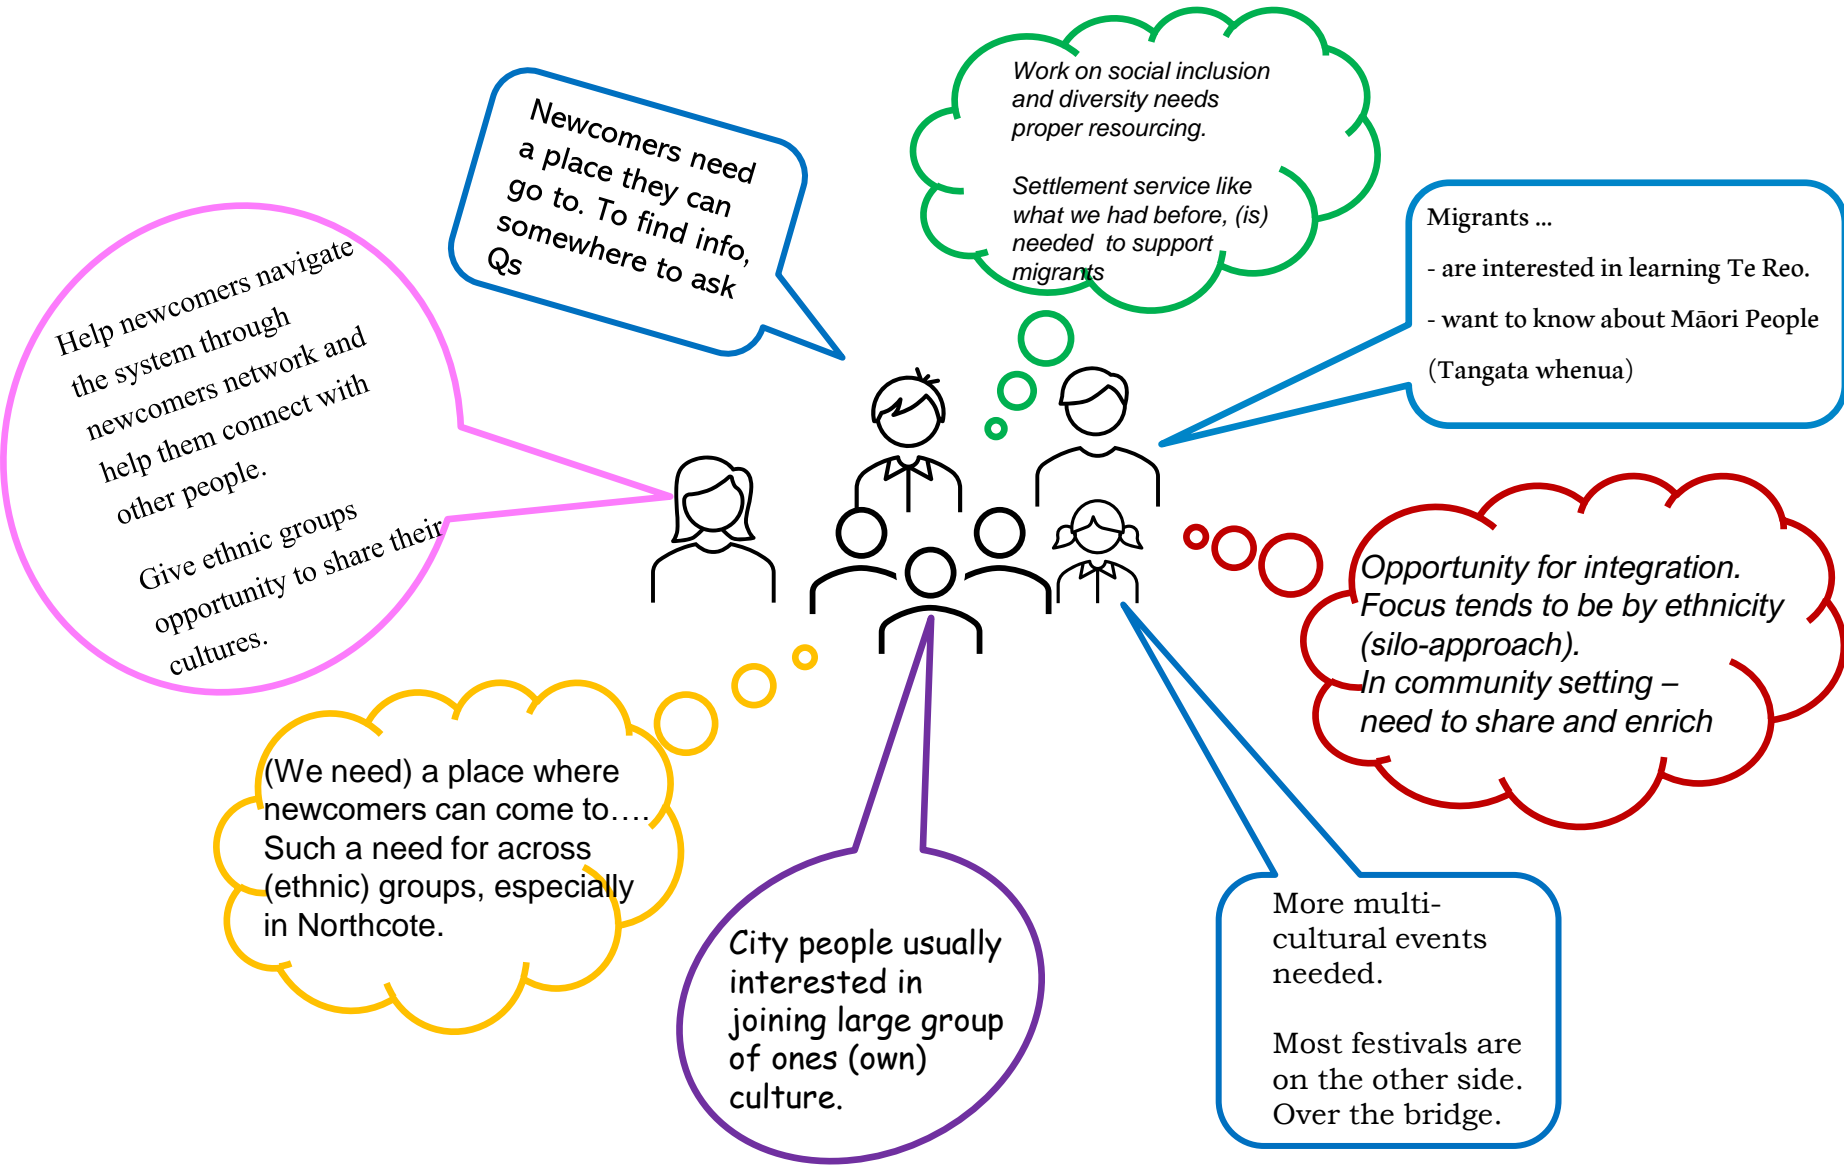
Help newcomers navigate the system through newcomers network and help them connect with other people.

Give ethnic groups opportunity to share their cultures.

Newcomers need a place they can go to. To find info, somewhere to ask Qs

Work on social inclusion and diversity needs proper resourcing.

Settlement service like what we had before, (is) needed to support migrants

Migrants ...

- are interested in learning Te Reo.

- want to know about Māori People

(Tangata whenua)

Opportunity for integration. Focus tends to be by ethnicity (silo-approach). In community setting – need to share and enrich

(We need) a place where newcomers can come to…. Such a need for across (ethnic) groups, especially in Northcote.

City people usually interested in joining large group of ones (own) culture.

More multi-cultural events needed.

Most festivals are on the other side. Over the bridge.